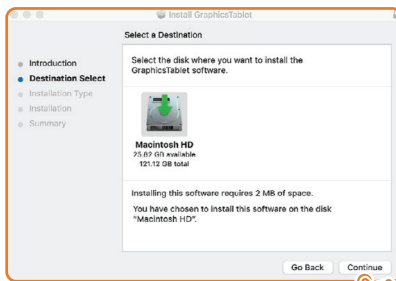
Install GraphicsTablet

Select a Destination

Introduction
Destination Select
Installation Type
Installation
Summary

Select the disk where you want to install the GraphicsTablet software.

Macintosh HD
25.82 GB available
121.12 GB total

Installing this software requires 2 MB of space.

You have chosen to install this software on the disk "Macintosh HD".

Go Back
Continue